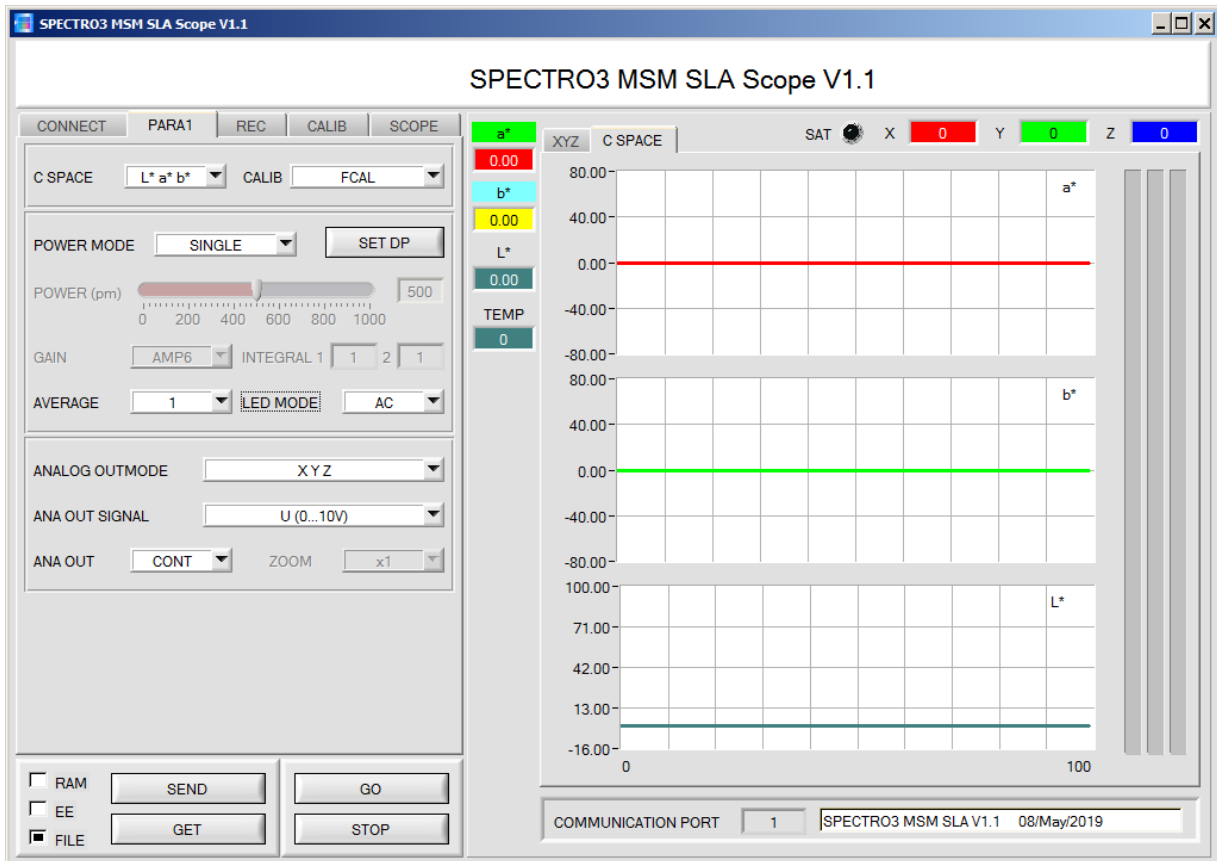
SPECTRO3 MSM SLA Scope V1.1

SPECTRO3 MSM SLA Scope V1.1

CONNECT PARA1 REC CALIB SCOPE

C SPACE L* a* b* CALIB FCAL

POWER MODE SINGLE SET DP

POWER (pm) 500
0 200 400 600 800 1000

GAIN AMP6 INTEGRAL 1 1 2 1

AVERAGE 1 LED MODE AC

ANALOG OUTMODE X Y Z

ANA OUT SIGNAL U (0...10V)

ANA OUT CONT ZOOM x1

RAM
EE
FILE
SEND
GET
GO
STOP

a*
0.00
b*
0.00
L*
0.00
TEMP
0

XYZ C SPACE

SAT X 0 Y 0 Z 0

80.00
40.00
0.00
-40.00
-80.00
a*

80.00
40.00
0.00
-40.00
-80.00
b*

100.00
71.00
42.00
13.00
-16.00
L*

0 100

COMMUNICATION PORT 1 SPECTRO3 MSM SLA V1.1 08/May/2019